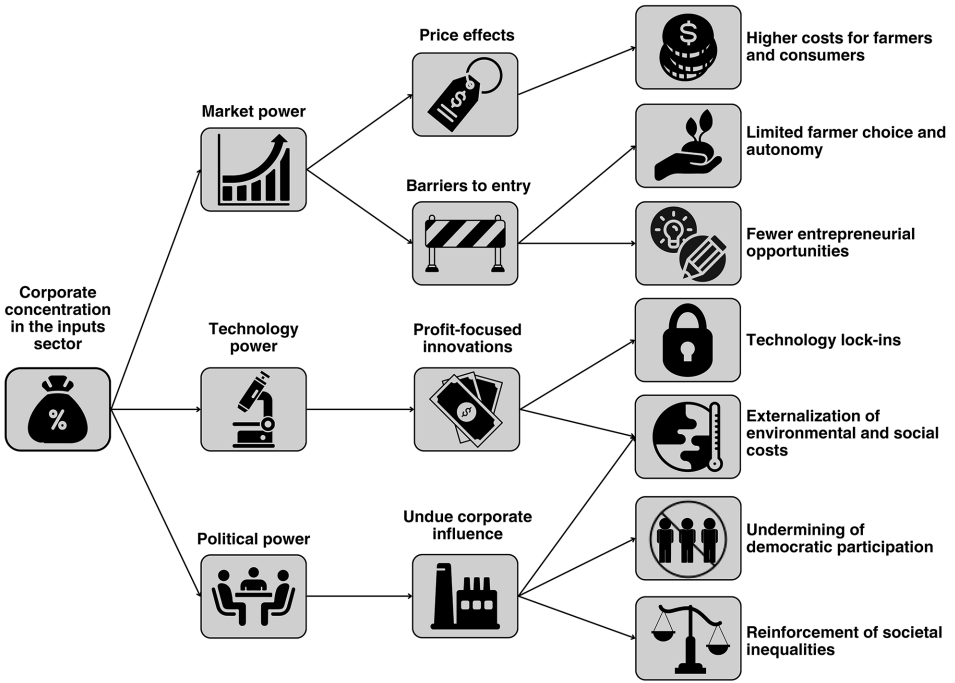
Corporate concentration in the inputs sector

%

Market power

Technology power

Political power

Price effects

Barriers to entry

Profit-focused innovations

Undue corporate influence

$

Higher costs for farmers and consumers

Limited farmer choice and autonomy

Fewer entrepreneurial opportunities

Technology lock-ins

Externalization of environmental and social costs

Undermining of democratic participation

Reinforcement of societal inequalities